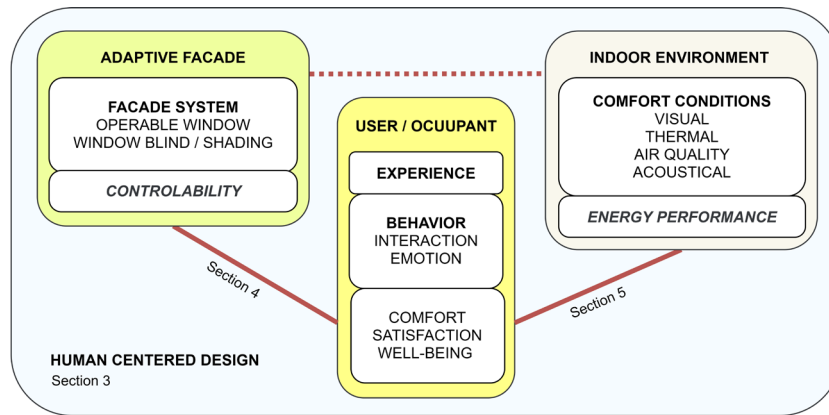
ADAPTIVE FACADE

FACADE SYSTEM
OPERABLE WINDOW
WINDOW BLIND / SHADING

CONTROLABILITY

USER / OCUUPANT

EXPERIENCE

BEHAVIOR
INTERACTION
EMOTION

COMFORT
SATISFACTION
WELL-BEING

INDOOR ENVIRONMENT

COMFORT CONDITIONS
VISUAL
THERMAL
AIR QUALITY
ACOUSTICAL

ENERGY PERFORMANCE

Section 4

Section 5

HUMAN CENTERED DESIGN
Section 3